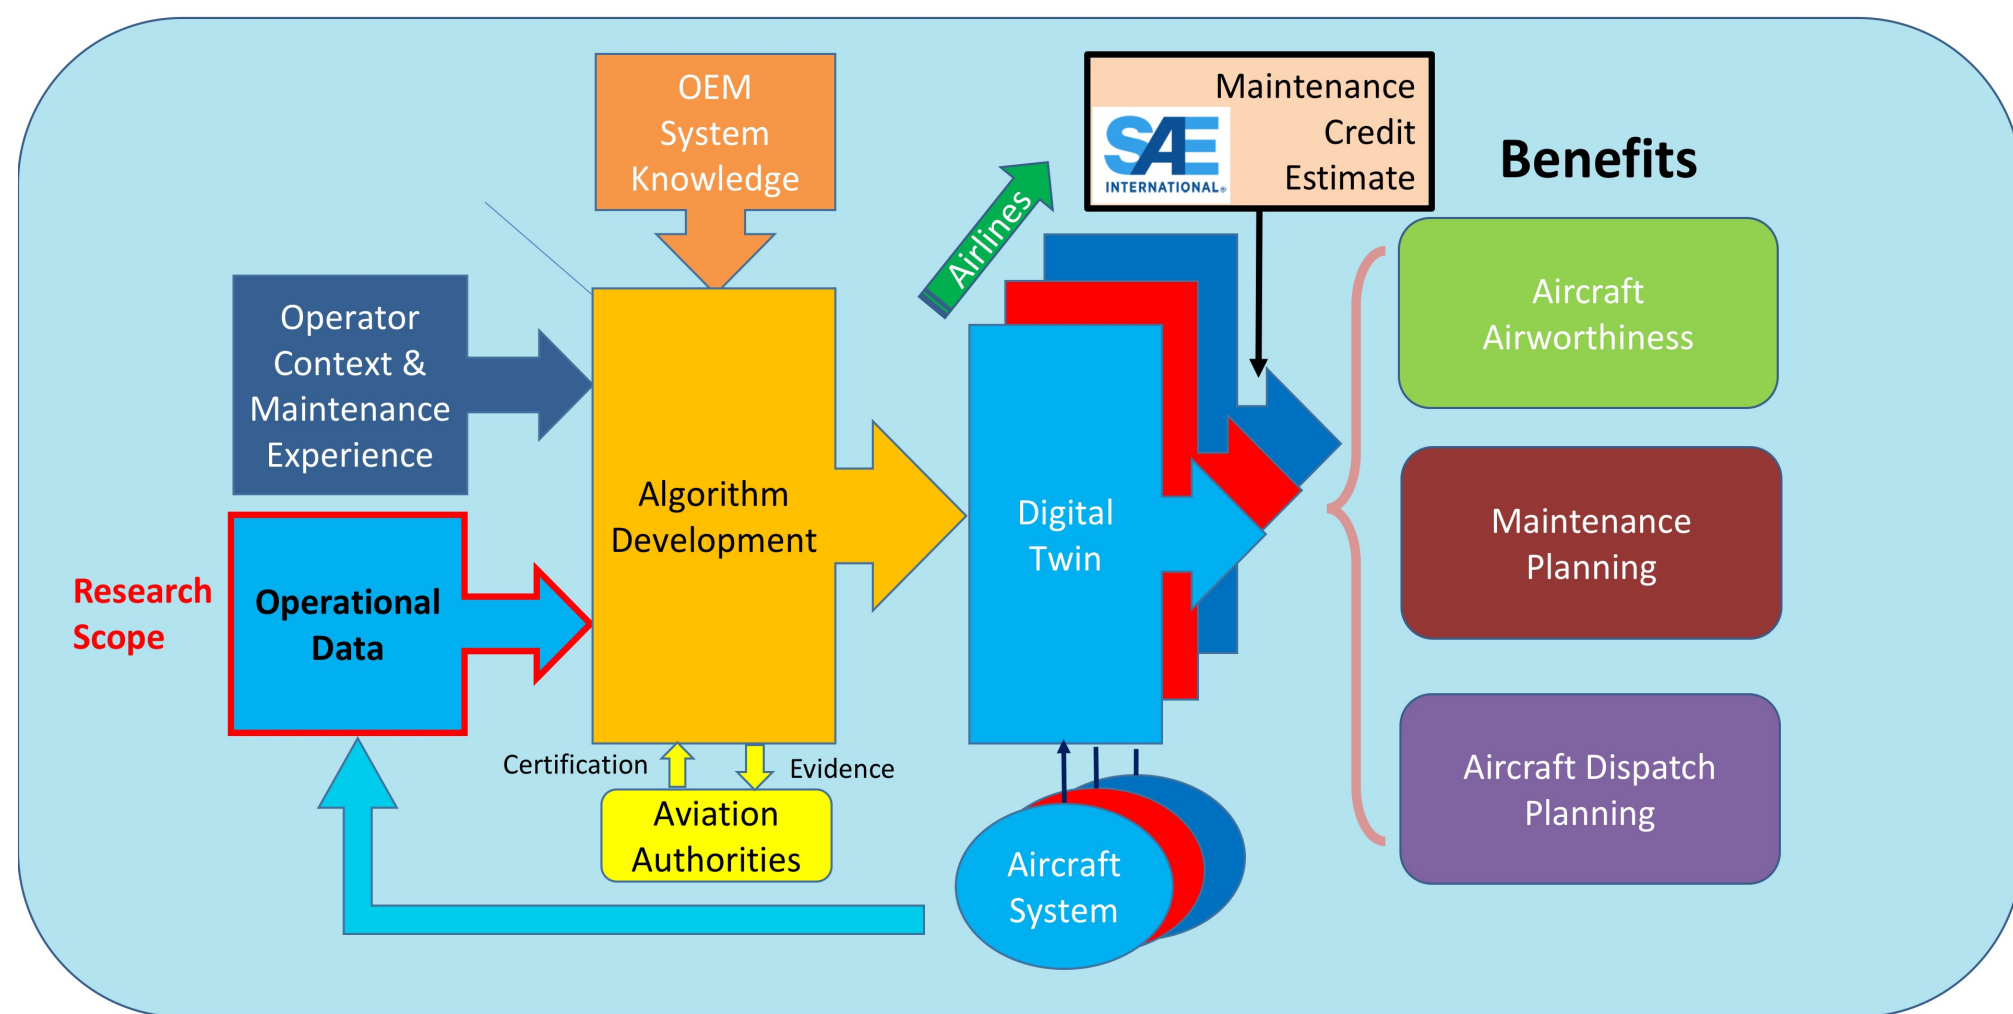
OEM System Knowledge

Airlines

SAE INTERNATIONAL

Maintenance Credit Estimate

Benefits

Operator Context & Maintenance Experience

Algorithm Development

Digital Twin

Aircraft Airworthiness

Maintenance Planning

Aircraft Dispatch Planning

Research Scope

Operational Data

Certification

Evidence

Aviation Authorities

Aircraft System